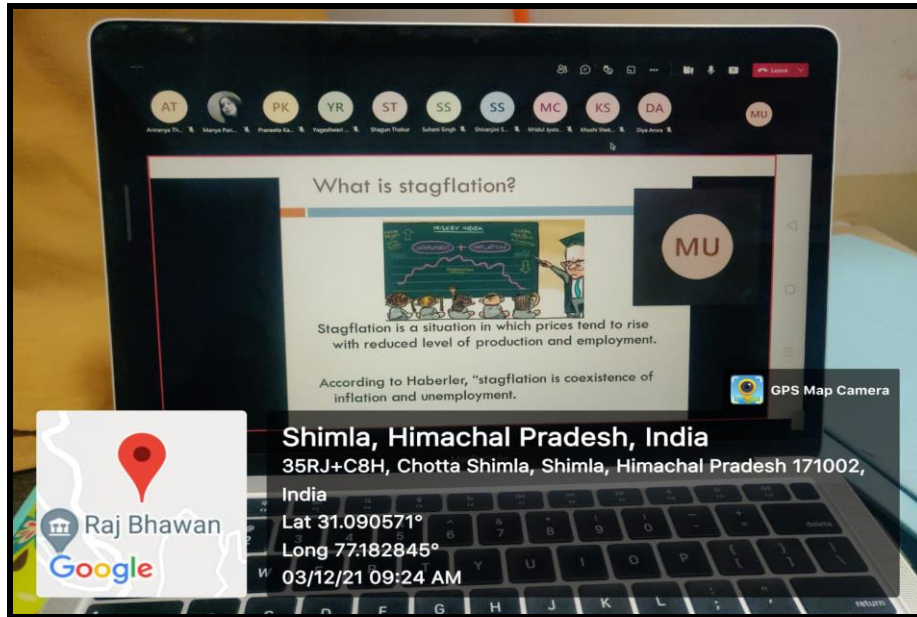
Leave

AT Annanya Th...
Manya Pan...
PK Praneeta Ka...
YR Yogeshwari ...
ST Shagun Thakur
SS Suhani Singh
SS Shivanjini S...
MC Mridul Jyoti...
KS Khushi Shek...
DA Diya Arora
MU

What is stagflation?

MISERY INDEX
UNEMPLOYMENT + INFLATION

Stagflation is a situation in which prices tend to rise with reduced level of production and employment.

According to Haberler, "stagflation is coexistence of inflation and unemployment.

MU

GPS Map Camera

Shimla, Himachal Pradesh, India
35RJ+C8H, Chotta Shimla, Shimla, Himachal Pradesh 171002, India
Lat 31.090571°
Long 77.182845°
03/12/21 09:24 AM

Raj Bhawan
Google